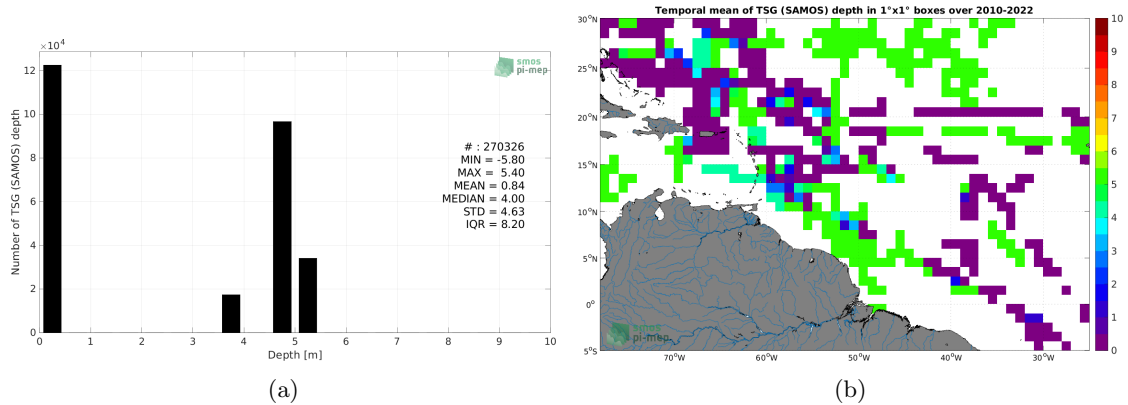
$\times 10^4$

smos pi-mep

12
10
8
6
4
2
0

Number of TSG (SAMOS) depth

0 1 2 3 4 5 6 7 8 9 10

Depth [m]

# : 270326
MIN = -5.80
MAX = 5.40
MEAN = 0.84
MEDIAN = 4.00
STD = 4.63
IQR = 8.20

(a)

Temporal mean of TSG (SAMOS) depth in 1°x1° boxes over 2010-2022

30°N
25°N
20°N
15°N
10°N
5°N
0°
5°S

70°W 60°W 50°W 40°W 30°W

smos pi-mep

10
9
8
7
6
5
4
3
2
1
0

(b)